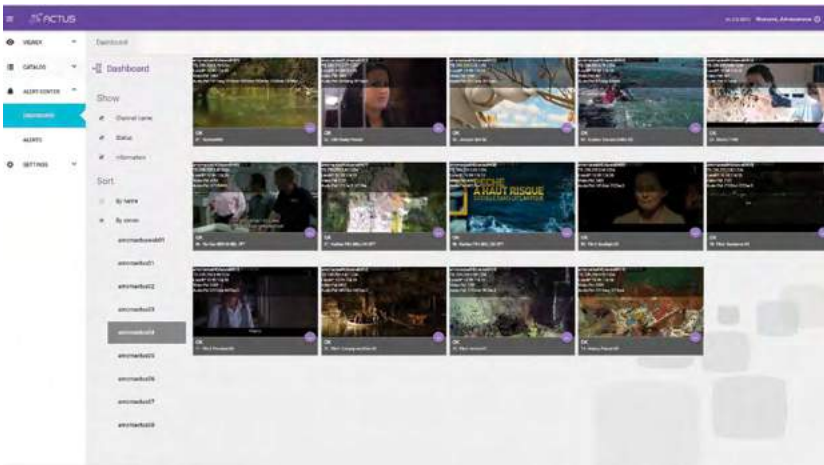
ACTUS

Welcome, Administrator

VIEWER

CATALOG

ALERT CENTER

DASHBOARD

ALERTS

SETTINGS

Dashboard

Dashboard

Show

Channel name

Status

Information

Sort

By name

By server

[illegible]

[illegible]

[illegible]

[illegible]

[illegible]

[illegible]

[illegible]

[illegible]

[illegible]

OK

OK

OK

OK

OK

OK

OK

OK

OK

OK

OK

OK

OK

OK

HAUT RISQUE